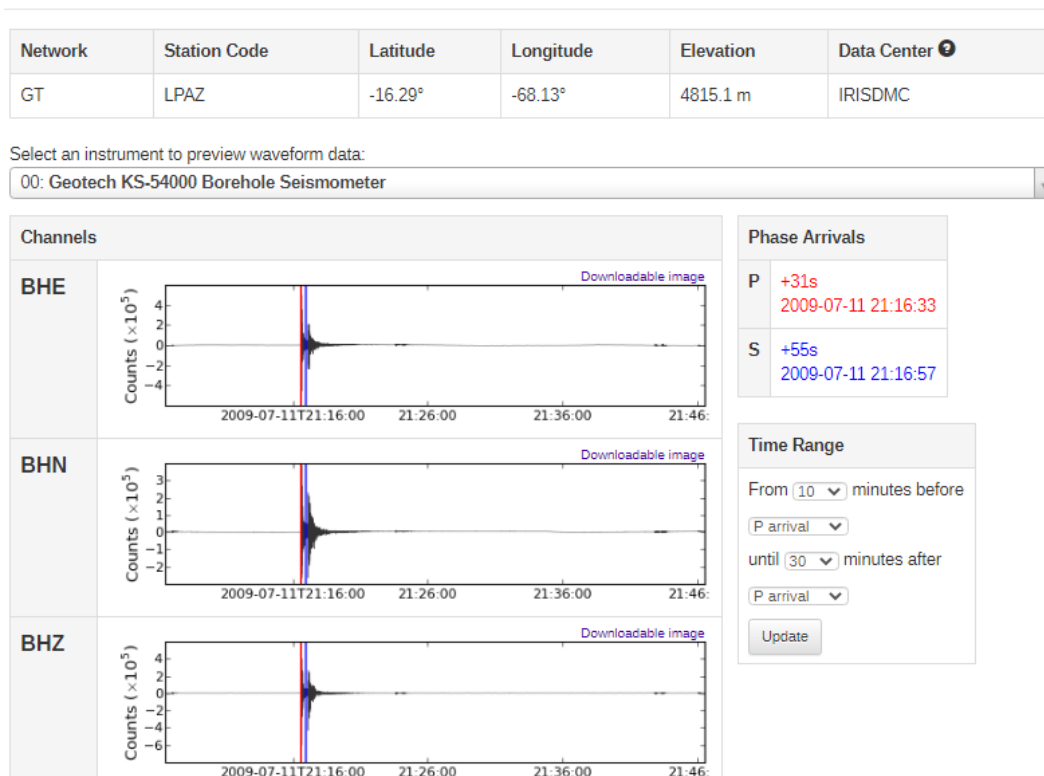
| Network | Station Code | Latitude | Longitude | Elevation | Data Center |
|---|---|---|---|---|---|
| GT | LPAZ | -16.29° | -68.13° | 4815.1 m | IRISDMC |

Select an instrument to preview waveform data:

00: Geotech KS-54000 Borehole Seismometer

Channels

BHE

Downloadable image

Counts ($\times10^5$)

4
2
0
−2
−4

2009-07-11T21:16:00 21:26:00 21:36:00 21:46:

BHN

Downloadable image

Counts ($\times10^5$)

3
2
1
0
−1
−2

2009-07-11T21:16:00 21:26:00 21:36:00 21:46:

BHZ

Downloadable image

Counts ($\times10^5$)

4
2
0
−2
−4
−6

2009-07-11T21:16:00 21:26:00 21:36:00 21:46:

Phase Arrivals

| P | +31s 2009-07-11 21:16:33 |
|---|---|
| S | +55s 2009-07-11 21:16:57 |

Time Range

From 10 minutes before

P arrival

until 30 minutes after

P arrival

Update